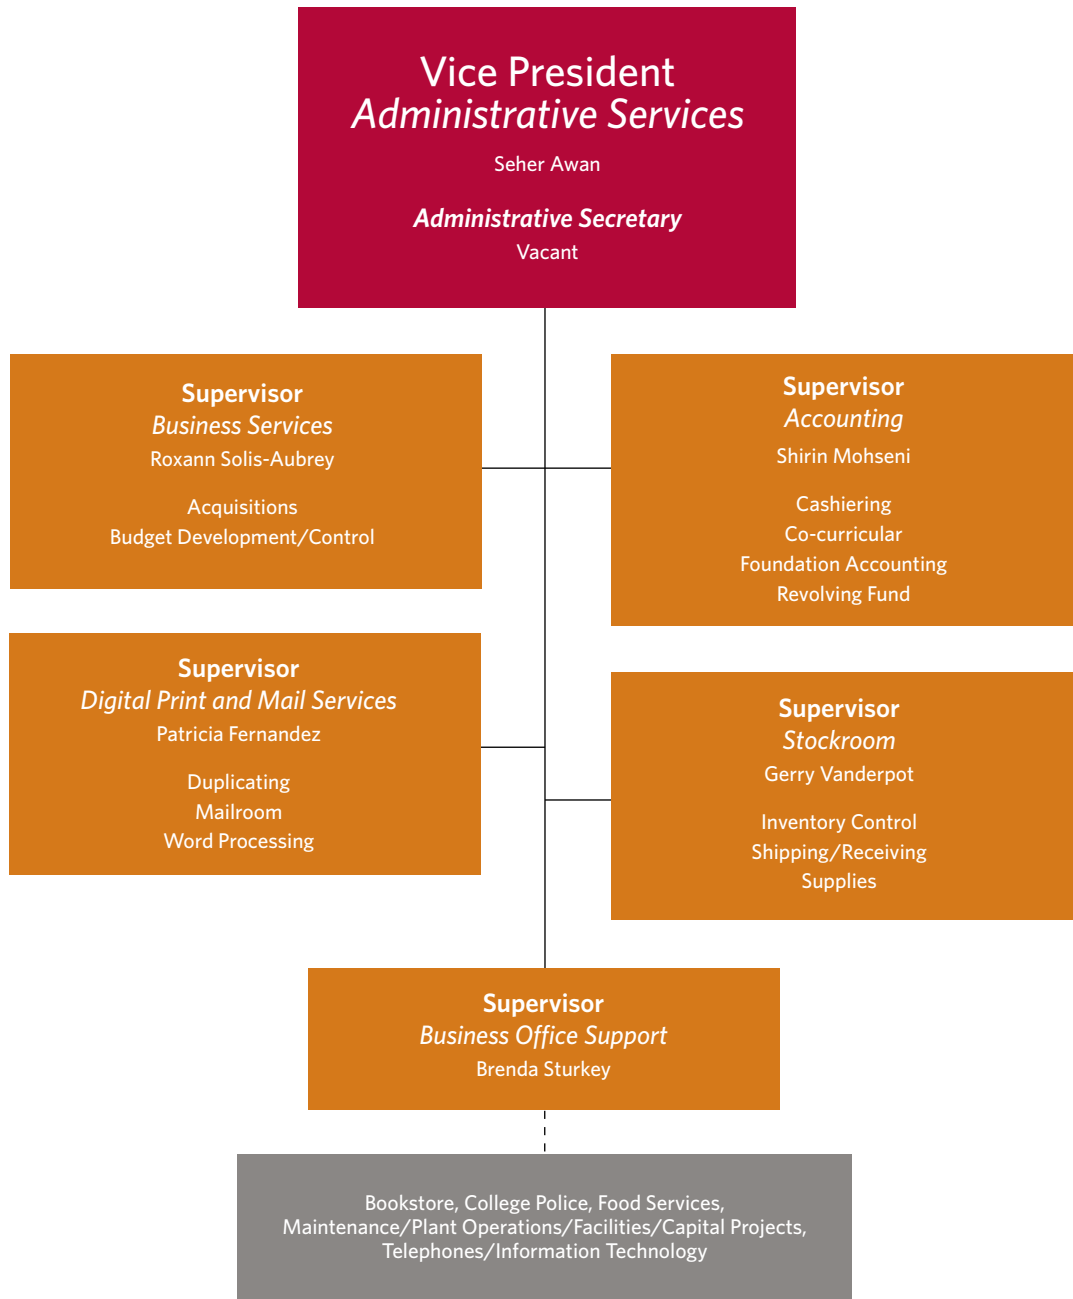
Vice President
Administrative Services
Seher Awan

Administrative Secretary
Vacant

Supervisor
Business Services
Roxann Solis-Aubrey

Acquisitions
Budget Development/Control

Supervisor
Accounting
Shirin Mohseni

Cashiering
Co-curricular
Foundation Accounting
Revolving Fund

Supervisor
Digital Print and Mail Services
Patricia Fernandez

Duplicating
Mailroom
Word Processing

Supervisor
Stockroom
Gerry Vanderpot

Inventory Control
Shipping/Receiving
Supplies

Supervisor
Business Office Support
Brenda Sturkey

Bookstore, College Police, Food Services,
Maintenance/Plant Operations/Facilities/Capital Projects,
Telephones/Information Technology